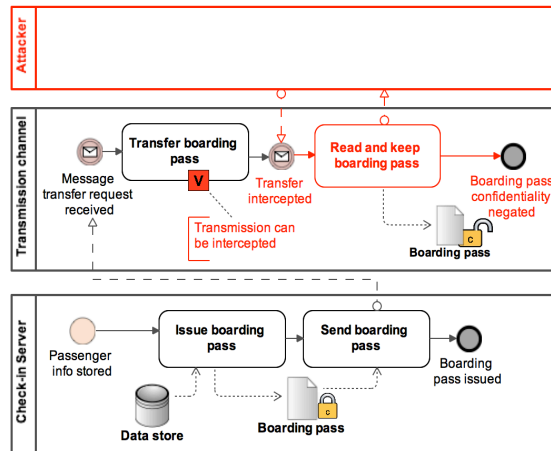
Attacker

Transmission channel

Message transfer request received

Transfer boarding pass

V

Transmission can be intercepted

Transfer intercepted

Read and keep boarding pass

Boarding pass confidentiality negated

C

Boarding pass

Check-in Server

Passenger info stored

Issue boarding pass

Send boarding pass

Boarding pass issued

Data store

C

Boarding pass